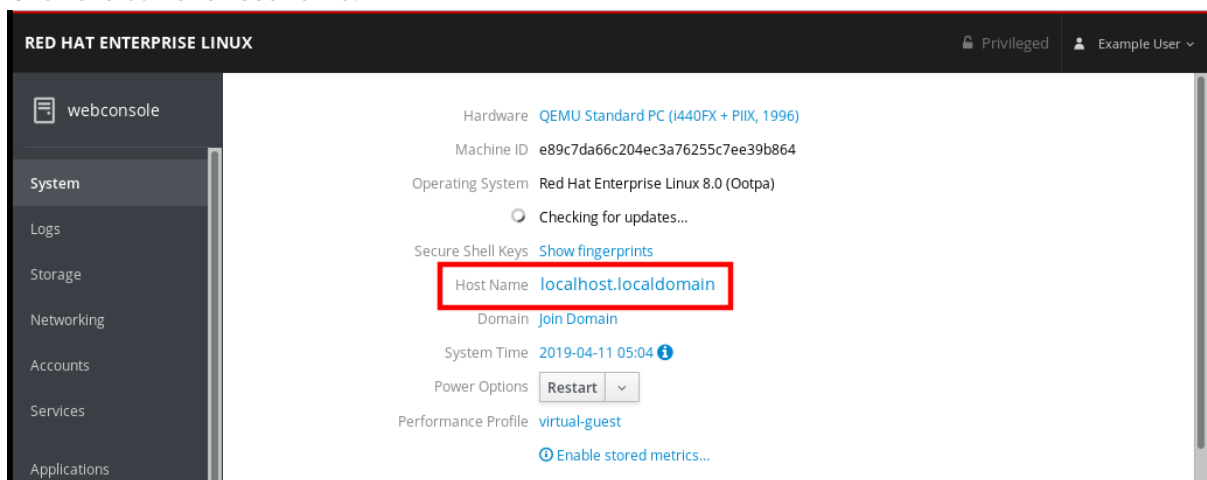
RED HAT ENTERPRISE LINUX

Privileged

Example User

webconsole

System

Logs

Storage

Networking

Accounts

Services

Applications

Hardware QEMU Standard PC (i440FX + PIIX, 1996)

Machine ID e89c7da66c204ec3a76255c7ee39b864

Operating System Red Hat Enterprise Linux 8.0 (Ootpa)

Checking for updates...

Secure Shell Keys Show fingerprints

Host Name localhost.localdomain

Domain Join Domain

System Time 2019-04-11 05:04

Power Options Restart

Performance Profile virtual-guest

Enable stored metrics...